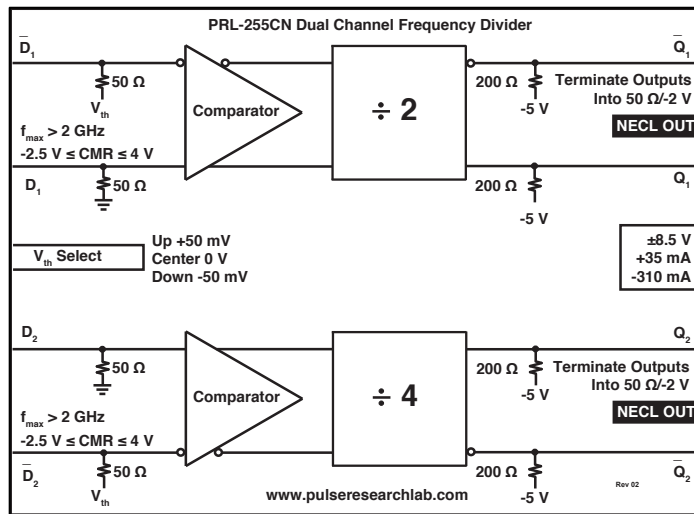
PRL-255CN Dual Channel Frequency Divider

$\overline{D_1}$

50 Ω

$V_{th}$

$f_{max}$ > 2 GHz

-2.5 V ≤ CMR ≤ 4 V

$D_1$

50 Ω

Comparator

÷ 2

200 Ω

-5 V

200 Ω

-5 V

$\overline{Q_1}$

Terminate Outputs Into 50 Ω/-2 V

NECL OUT

$Q_1$

$V_{th}$ Select

Up +50 mV
Center 0 V
Down -50 mV

±8.5 V
+35 mA
-310 mA

$D_2$

50 Ω

$f_{max}$ > 2 GHz

-2.5 V ≤ CMR ≤ 4 V

$\overline{D_2}$

50 Ω

$V_{th}$

Comparator

÷ 4

200 Ω

-5 V

200 Ω

-5 V

$Q_2$

Terminate Outputs Into 50 Ω/-2 V

NECL OUT

$\overline{Q_2}$

www.pulseresearchlab.com

Rev 02